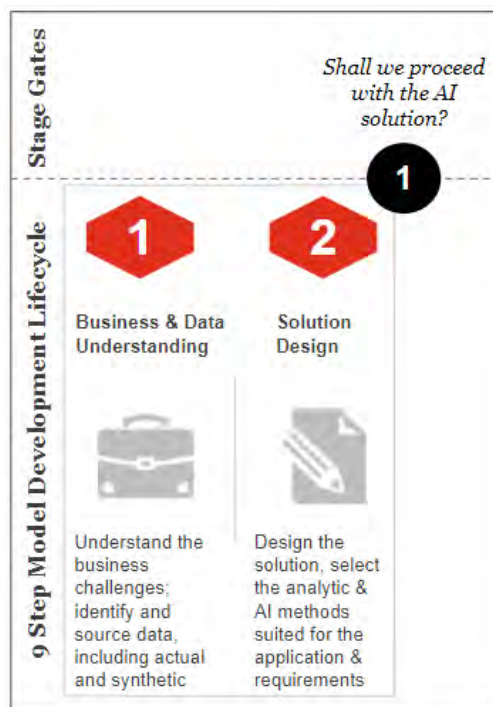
Stage Gates

Shall we proceed with the AI solution?

1

9 Step Model Development Lifecycle

1

Business & Data Understanding

Understand the business challenges; identify and source data, including actual and synthetic

2

Solution Design

Design the solution, select the analytic & AI methods suited for the application & requirements